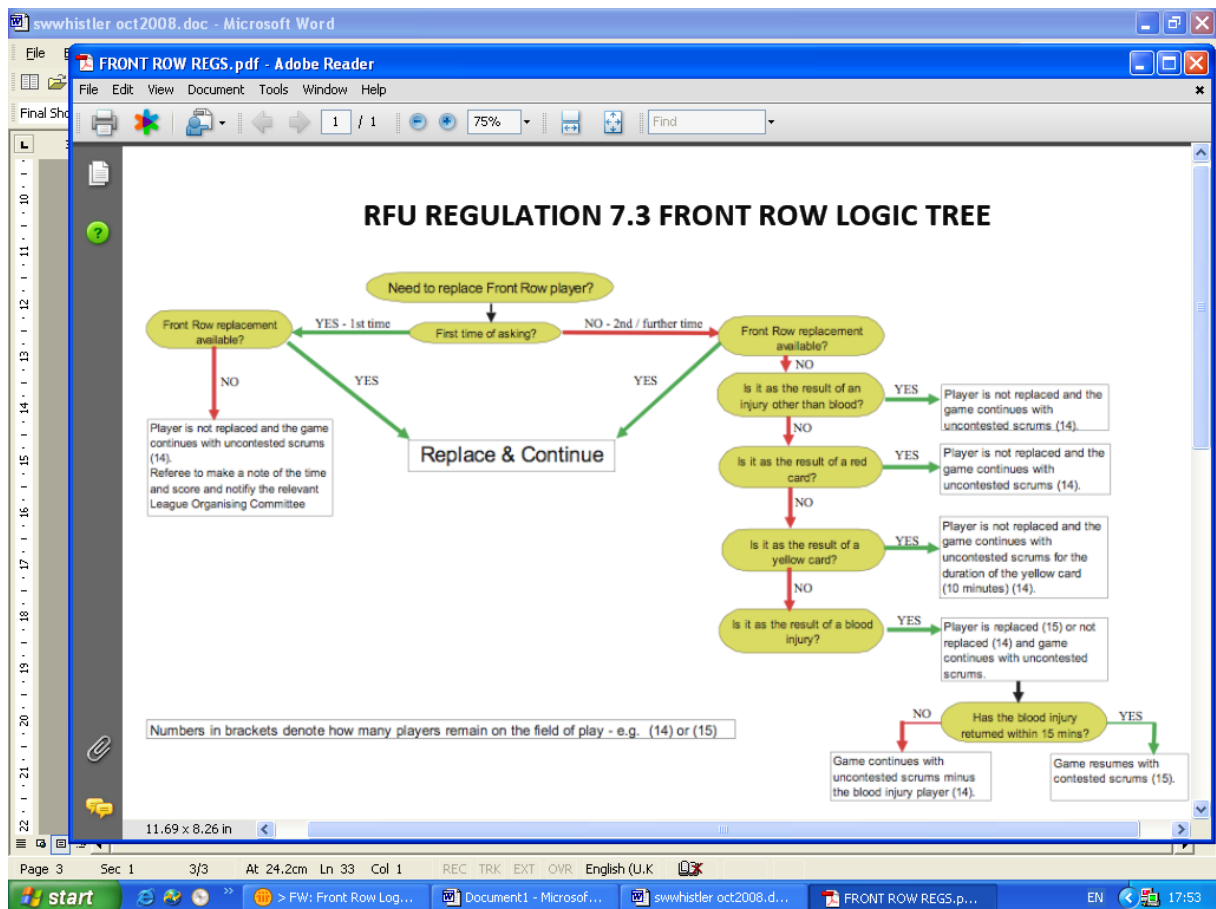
swwhistler oct2008.doc - Microsoft Word

File

Final Sho

FRONT ROW REGS.pdf - Adobe Reader

File Edit View Document Tools Window Help

1 / 1 75% Find

RFU REGULATION 7.3 FRONT ROW LOGIC TREE

Need to replace Front Row player?

Front Row replacement available?

YES - 1st time

First time of asking?

NO - 2nd / further time

Front Row replacement available?

NO

YES

YES

NO

Player is not replaced and the game continues with uncontested scrums (14).
Referee to make a note of the time and score and notify the relevant League Organising Committee

Replace & Continue

Is it as the result of an injury other than blood?

YES

Player is not replaced and the game continues with uncontested scrums (14).

NO

Is it as the result of a red card?

YES

Player is not replaced and the game continues with uncontested scrums (14).

NO

Is it as the result of a yellow card?

YES

Player is not replaced and the game continues with uncontested scrums for the duration of the yellow card (10 minutes) (14).

NO

Is it as the result of a blood injury?

YES

Player is replaced (15) or not replaced (14) and game continues with uncontested scrums.

NO

Has the blood injury returned within 15 mins?

YES

Numbers in brackets denote how many players remain on the field of play - e.g. (14) or (15)

Game continues with uncontested scrums minus the blood injury player (14).

Game resumes with contested scrums (15).

11.69 x 8.26 in

Page 3 Sec 1 3/3 At 24.2cm Ln 33 Col 1 REC TRK EXT OVR English (U.K

start > FW: Front Row Log... Document1 - Microsof... swwhistler oct2008.d... FRONT ROW REGS.p... EN 17:53